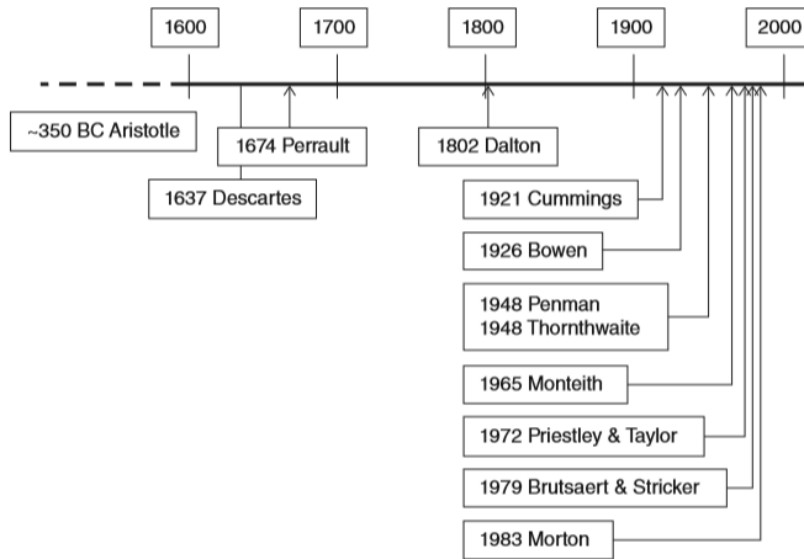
1600

1700

1800

1900

2000

~350 BC Aristotle

1674 Perrault

1637 Descartes

1802 Dalton

1921 Cummings

1926 Bowen

1948 Penman
1948 Thornthwaite

1965 Monteith

1972 Priestley & Taylor

1979 Brutsaert & Stricker

1983 Morton